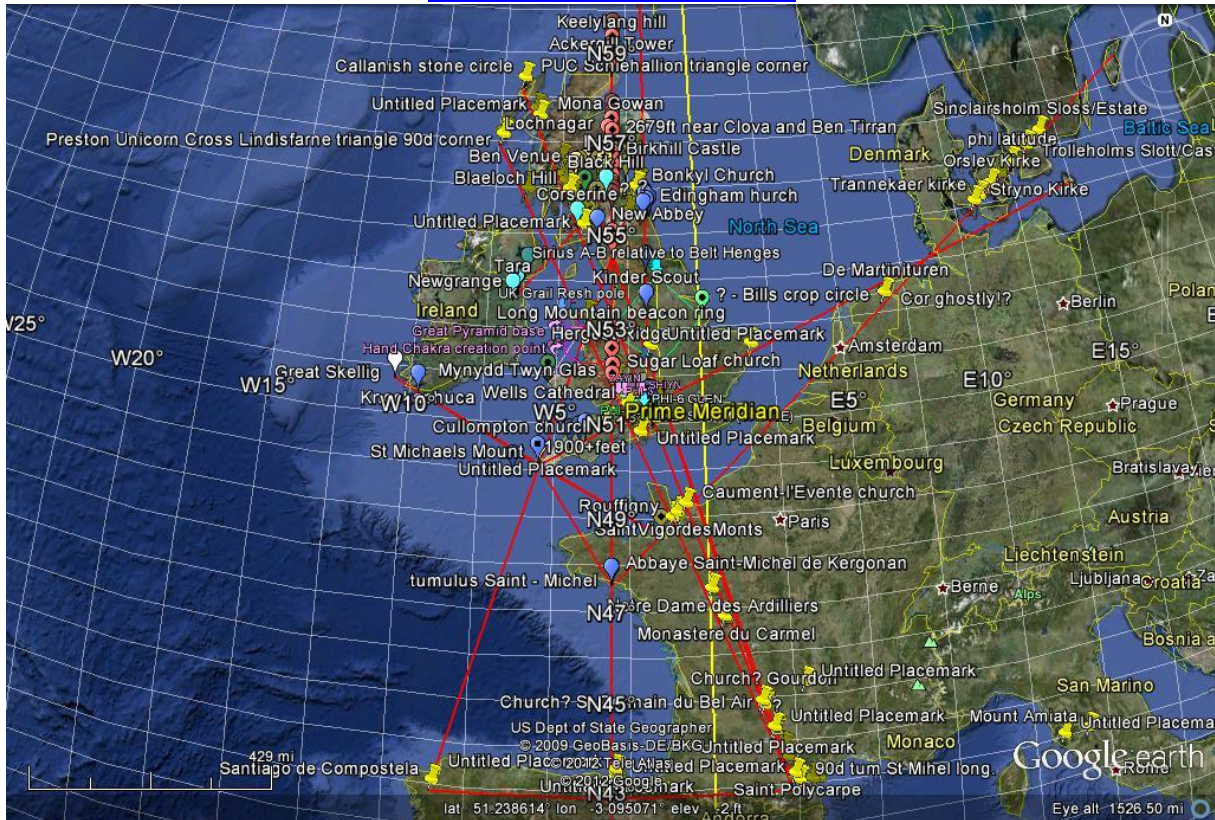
Keelylang hill
Acke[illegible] Tower
N59°
Callanish stone circle
PUC Schiehallion triangle corner
Untitled Placemark
Mona Gowan
Lochnagar
2679ft near Clova and Ben Tirran
N57°
Preston Unicorn Cross Lindisfarne triangle 90d corner
Birkhill Castle
Ben Venue
Black Hill
Bonkyl Church
Blaeloch Hill
Corserine
Edingham hurch
Untitled Placemark
New Abbey
N55°
North Sea
Sirius A-B relative to Belt Henges
Tara
Kinder Scout
Newgrange
UK Grail Resh pole
? - Bills crop circle
Ireland
Long Mountain beacon ring
Great Pyramid base
Herc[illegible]
N53°
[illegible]ridge
Untitled Placemark
Hand Chakra creation point
Sugar Loaf church
W25°
W20°
Great Skellig
Mynydd Twyn Glas
W15°
Kr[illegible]chuca
W10°
Wells Cathedral
PHI-6 GLEN
W5°
Prime Meridian
Cullompton church
N51°
Untitled Placemark
1900+feet
St Michaels Mount
Untitled Placemark
Rouffigny
N49°
SaintVigordesMonts
Caument-l'Evente church
Paris
Abbaye Saint-Michel de Kergonan
tumulus Saint - Michel
N47°
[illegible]re Dame des Ardilliers
Monastere du Carmel
Church? Gourdon
Untitled Placemark
Church? S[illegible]main du Bel Air ?
N45°
Untitled Placemark
US Dept of State Geographer
© 2009 GeoBasis-DE/BKG
Untitled Placemark
© 2012 Tele Atlas
Untitled Placemark
Untitled Placemark
90d turn St Mihel long
© 2012 Google
N43°
Unti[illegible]mark
Saint Polycarpe
Santiago de Compostela
429 mi
Sinclairsholm Sloss/Estate
Baltic Sea
phi latitude
Denmark
Orslev Kirke
Trolleholms Slott/Cast
Trannekaer kirke
Stryno Kirke
De Martinituren
Cor ghostly!?
Berlin
Polan
Amsterdam
E15°
Netherlands
E10°
E5°
Germany
Prague
Belgium
Czech Republic
Luxembourg
Bratislava
Austria
Liechtenstein
Berne
Alps
Ljubljana
Croatia
Bosnia a
San Marino
Mount Amiata
Untitled Placema
Monaco
Rome
Andorra
Google earth
lat 51.238614° lon -3.095071° elev -2 ft
Eye alt 1526.50 mi
N